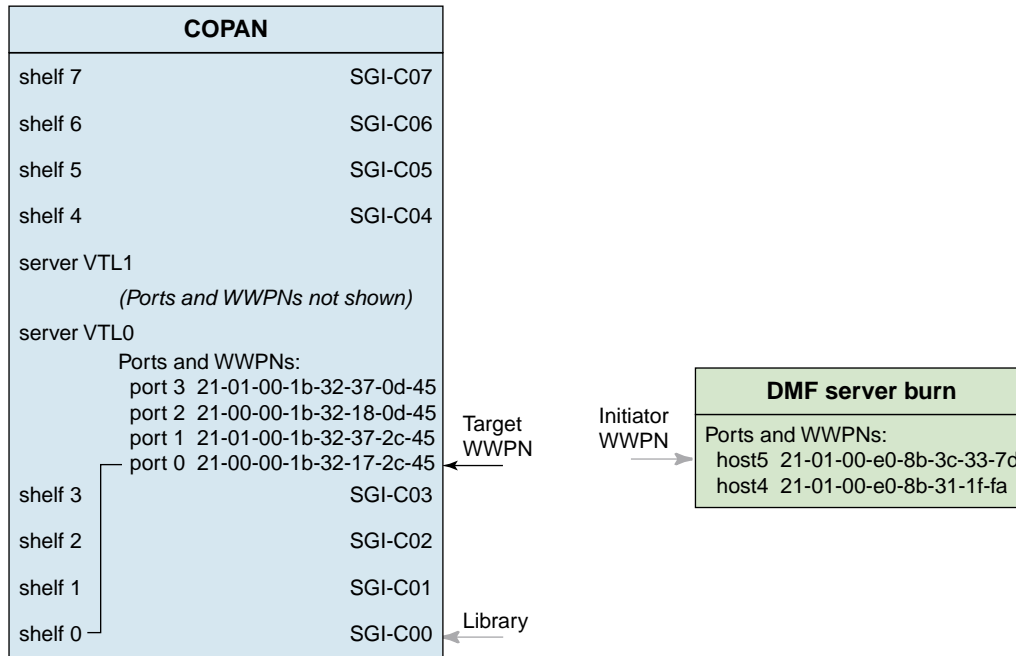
COPAN

shelf 7 SGI-C07

shelf 6 SGI-C06

shelf 5 SGI-C05

shelf 4 SGI-C04

server VTL1

(Ports and WWPNs not shown)

server VTL0

Ports and WWPNs:
port 3 21-01-00-1b-32-37-0d-45
port 2 21-00-00-1b-32-18-0d-45
port 1 21-01-00-1b-32-37-2c-45
port 0 21-00-00-1b-32-17-2c-45

shelf 3 SGI-C03

shelf 2 SGI-C02

shelf 1 SGI-C01

shelf 0 SGI-C00

Target WWPN

Library

Initiator WWPN

DMF server burn

Ports and WWPNs:
host5 21-01-00-e0-8b-3c-33-7d
host4 21-01-00-e0-8b-31-1f-fa